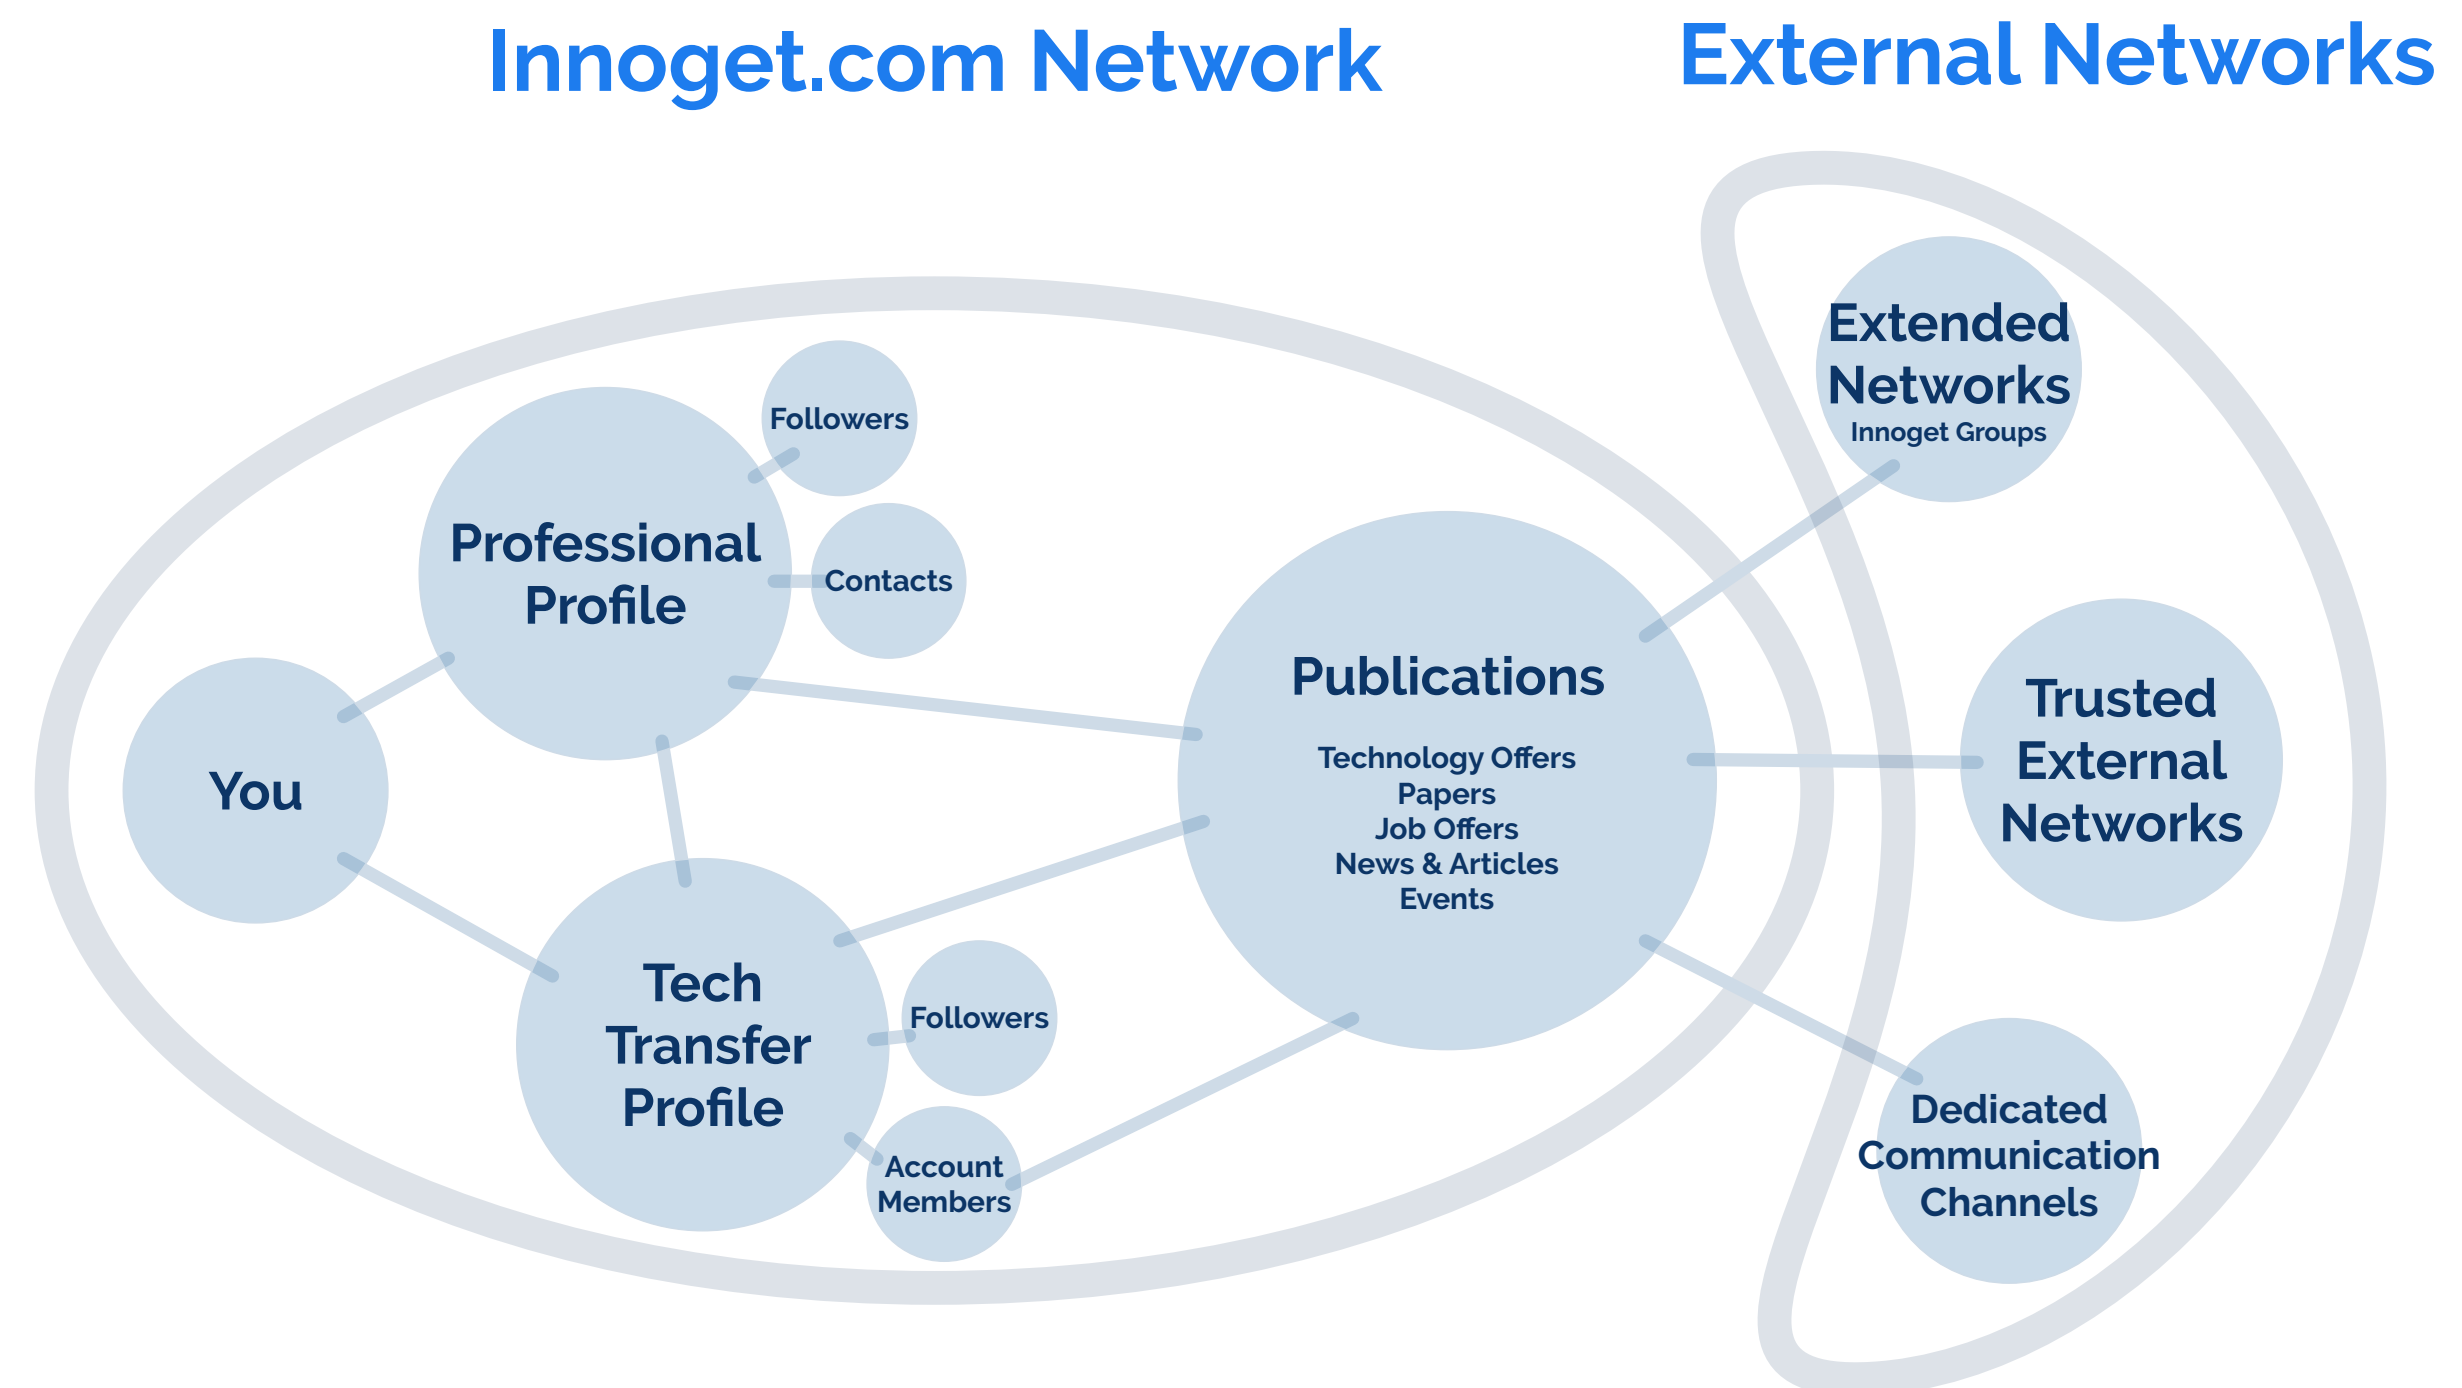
Innoget.com Network

External Networks

Followers

Professional Profile

Contacts

You

Publications

Technology Offers
Papers
Job Offers
News & Articles
Events

Tech Transfer Profile

Followers

Account Members

Extended Networks
Innoget Groups

Trusted External Networks

Dedicated Communication Channels